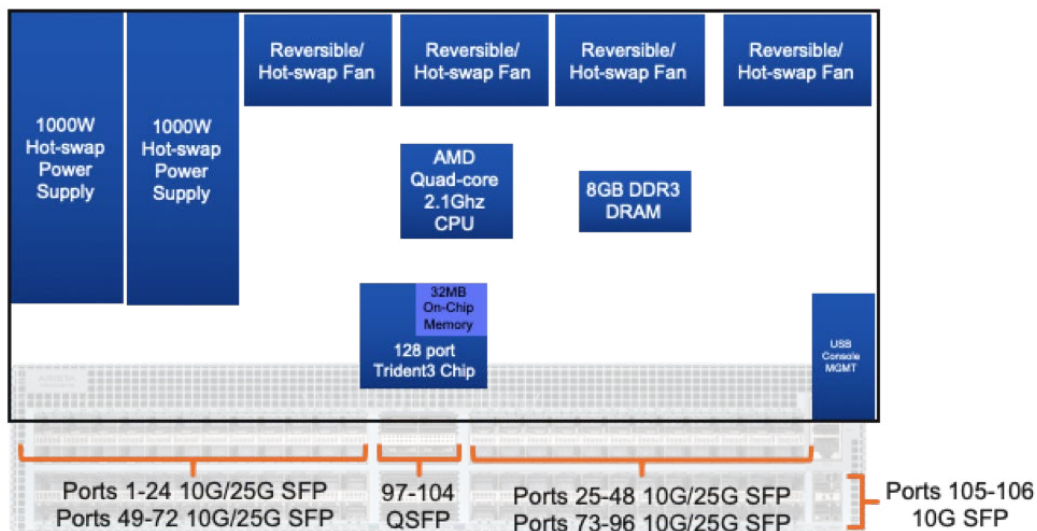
1000W Hot-swap Power Supply

1000W Hot-swap Power Supply

Reversible/ Hot-swap Fan

Reversible/ Hot-swap Fan

Reversible/ Hot-swap Fan

Reversible/ Hot-swap Fan

AMD Quad-core 2.1Ghz CPU

8GB DDR3 DRAM

32MB On-Chip Memory

128 port Trident3 Chip

USB Console MGMT

Ports 1-24 10G/25G SFP
Ports 49-72 10G/25G SFP

97-104 QSFP

Ports 25-48 10G/25G SFP
Ports 73-96 10G/25G SFP

Ports 105-106 10G SFP